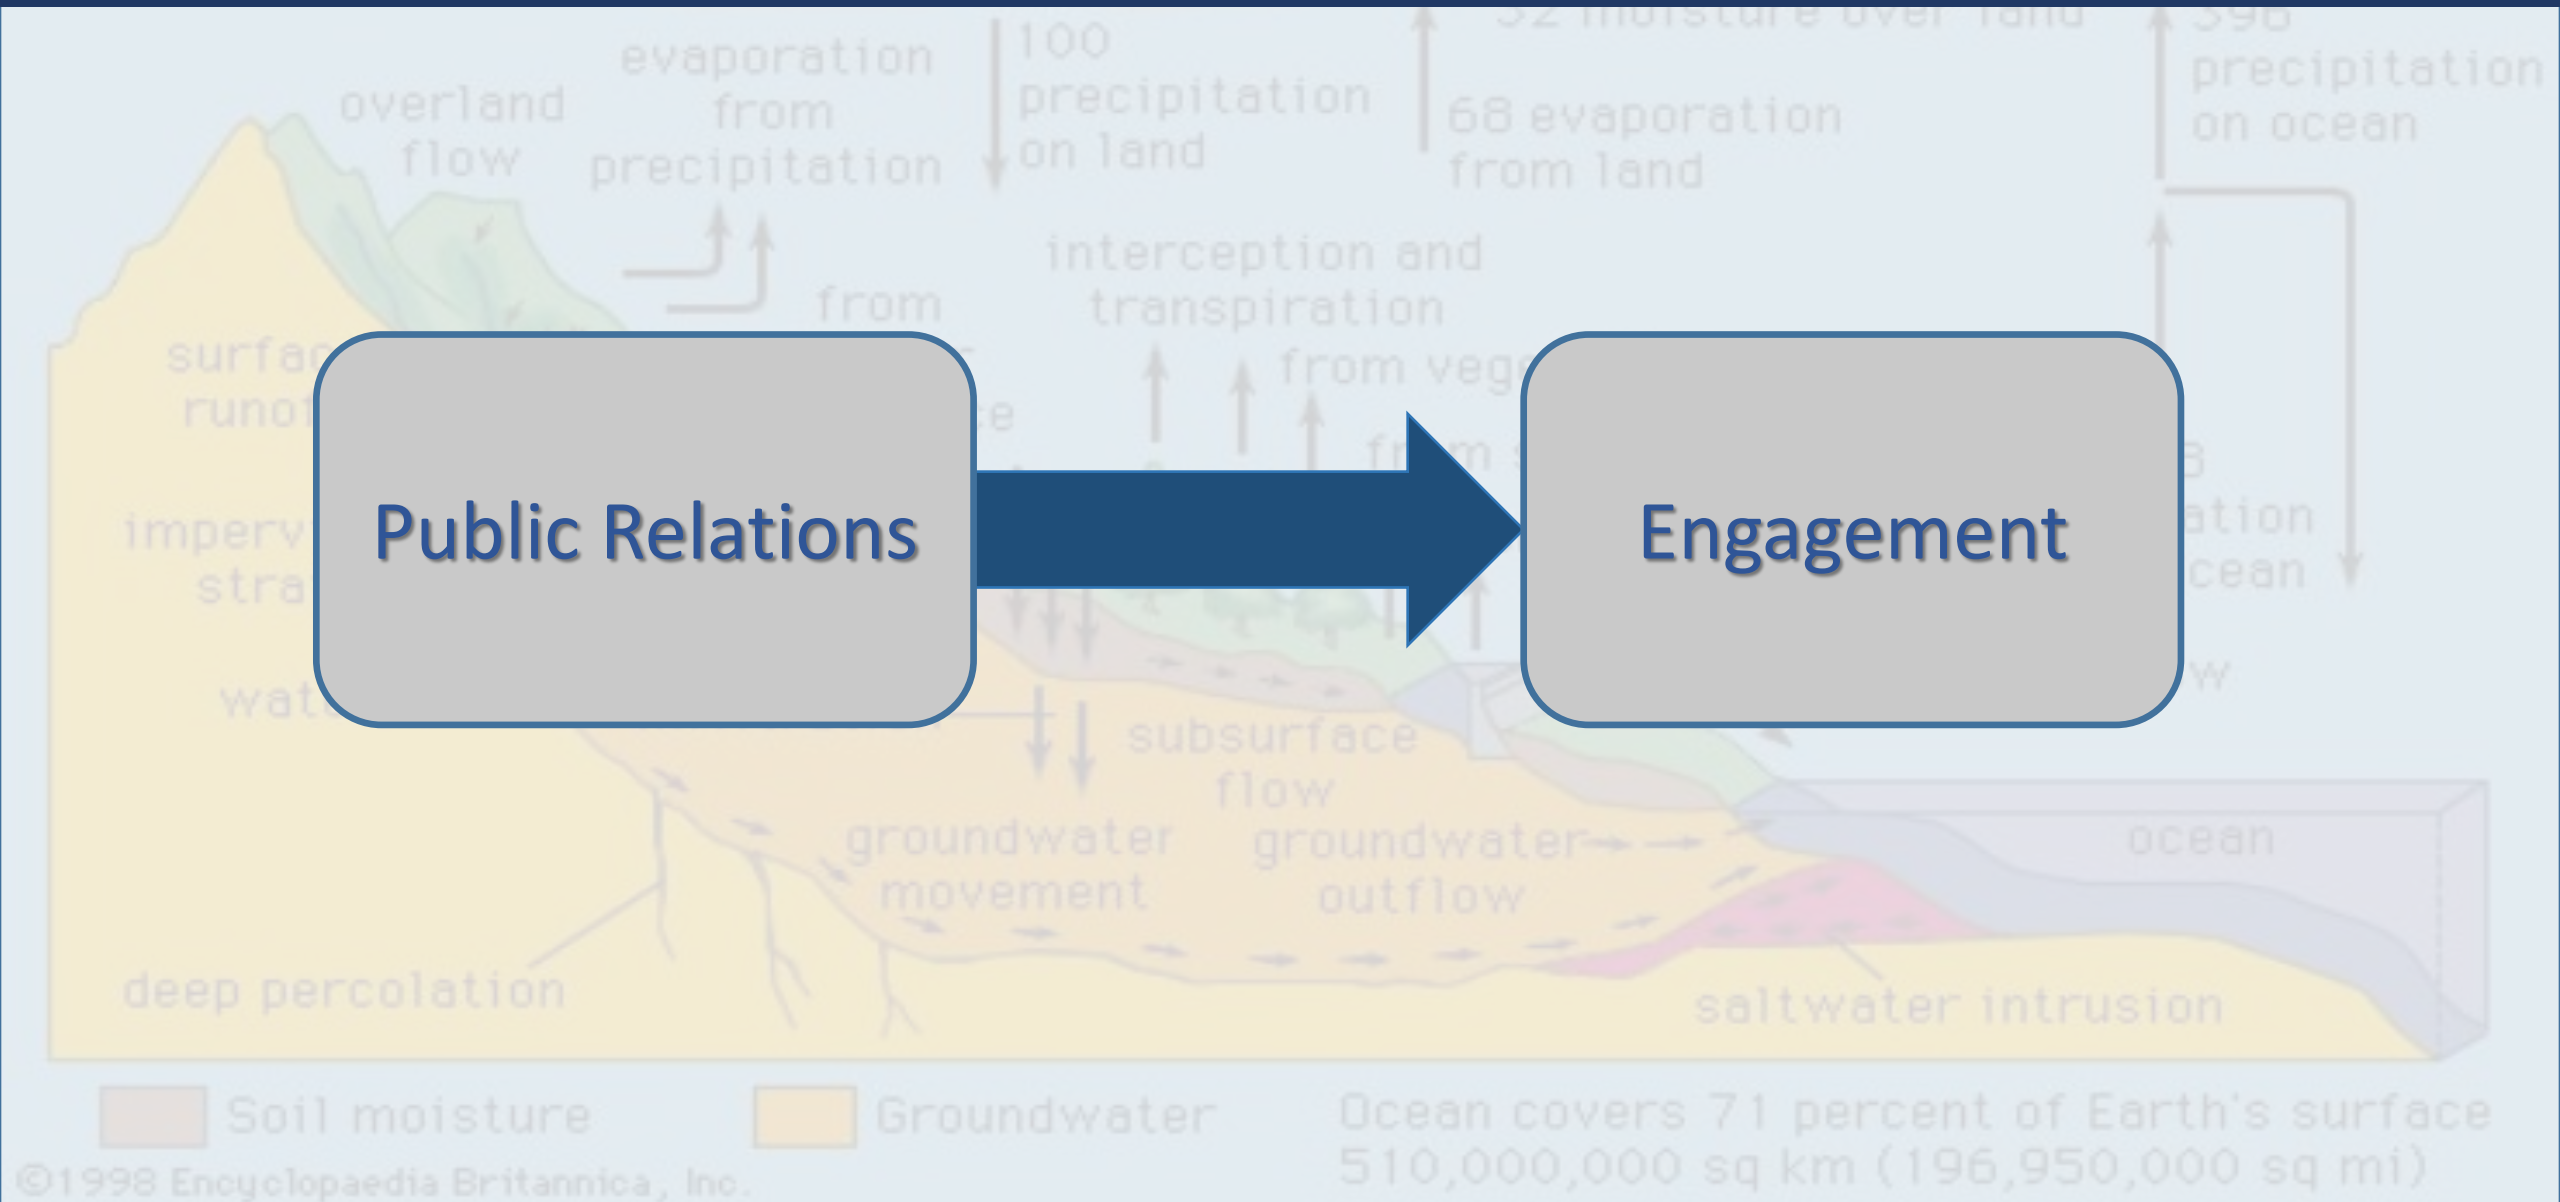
Public Relations

Engagement

overland flow

evaporation from precipitation

100 precipitation on land

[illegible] moisture over land

68 evaporation from land

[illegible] precipitation on ocean

interception and transpiration from vege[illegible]

from

surfa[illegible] runo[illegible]

imperv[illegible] stra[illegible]

wat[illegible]

subsurface flow

groundwater movement

groundwater outflow

ocean

deep percolation

saltwater intrusion

Soil moisture

Groundwater

Ocean covers 71 percent of Earth's surface 510,000,000 sq km (196,950,000 sq mi)

©1998 Encyclopaedia Britannica, Inc.